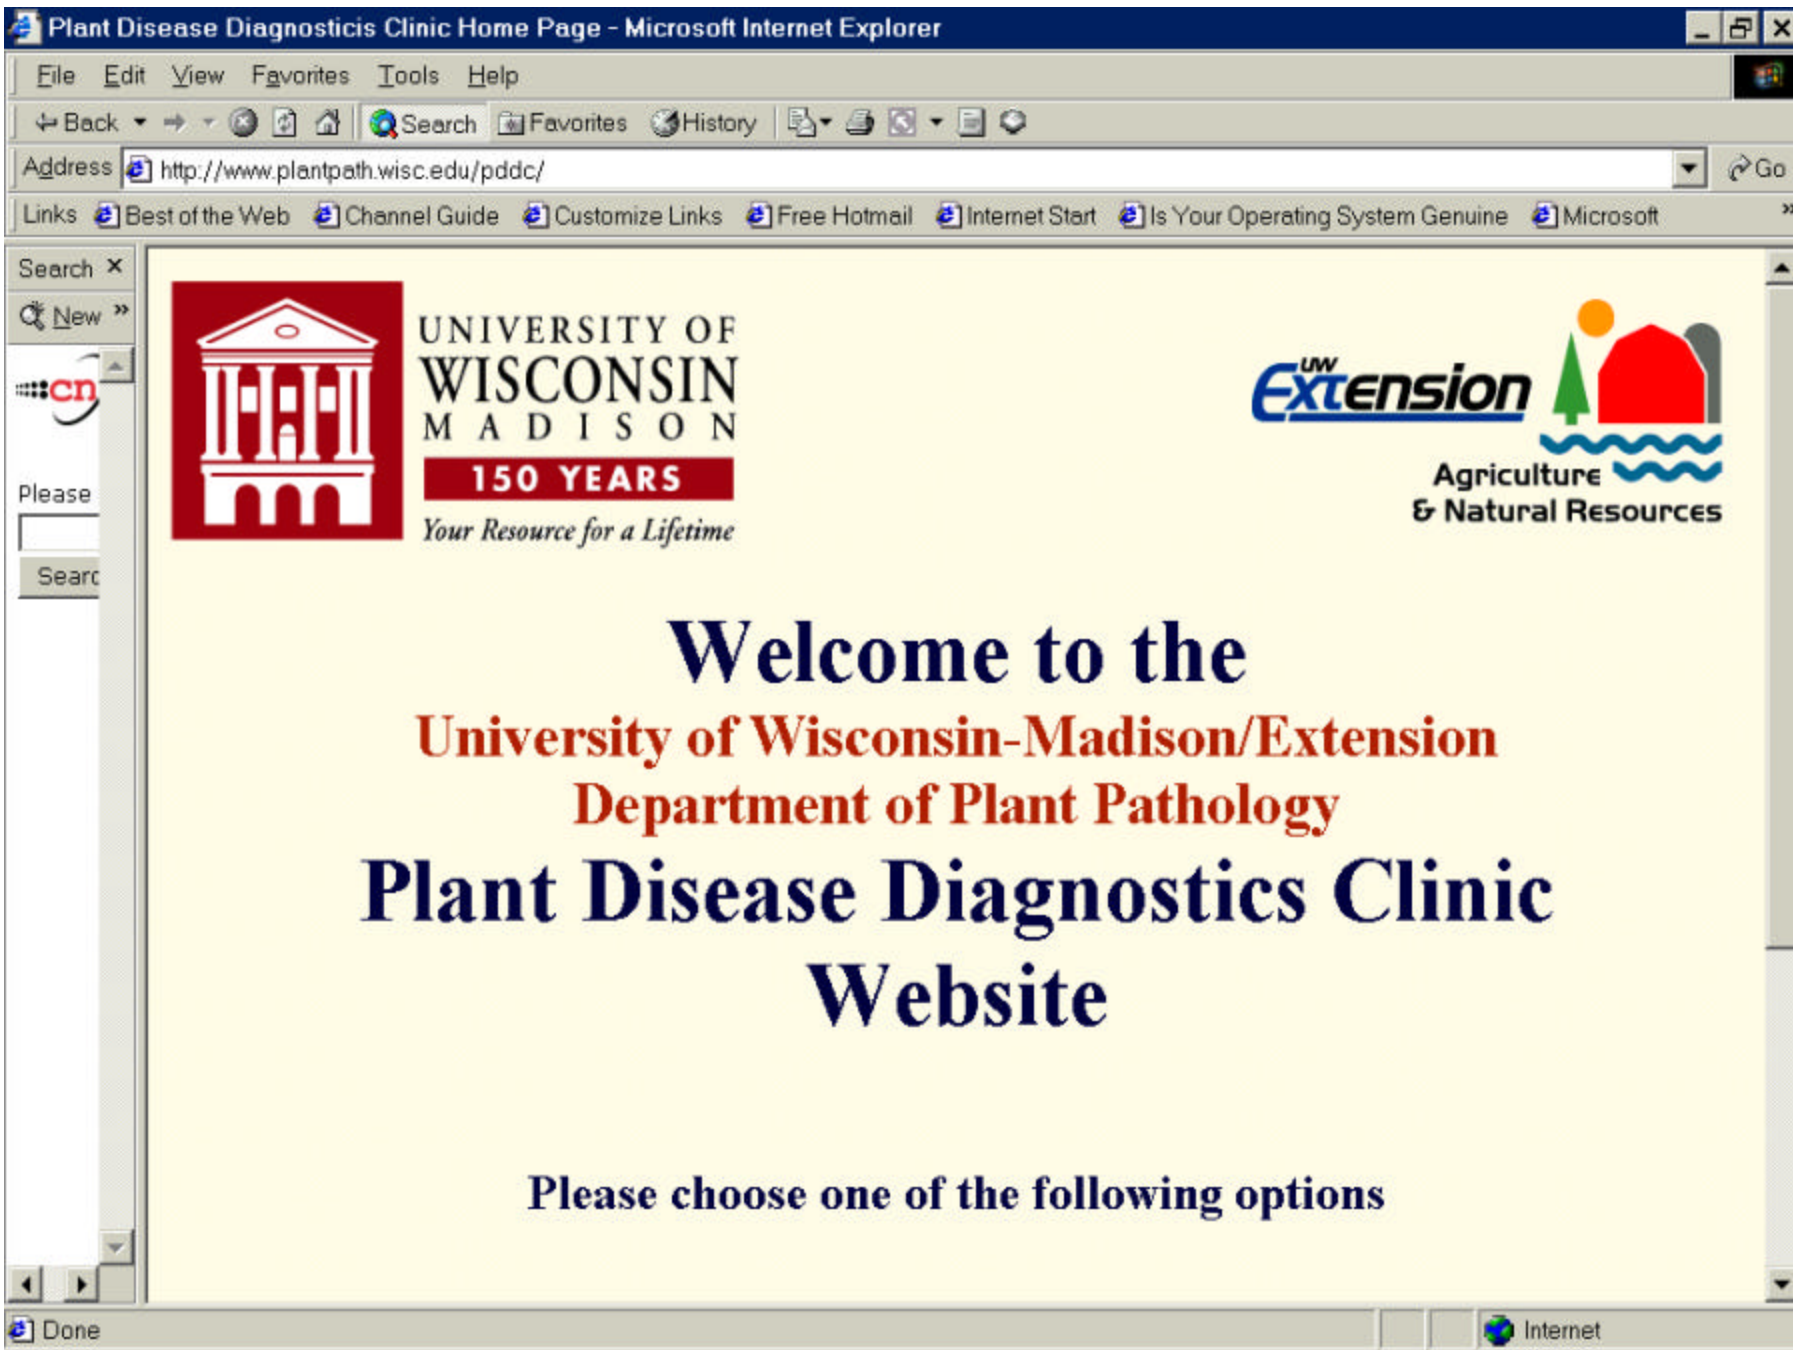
Plant Disease Diagnosticis Clinic Home Page - Microsoft Internet Explorer

File Edit View Favorites Tools Help

Back Search Favorites History

Address http://www.plantpath.wisc.edu/pddc/ Go

Links Best of the Web Channel Guide Customize Links Free Hotmail Internet Start Is Your Operating System Genuine Microsoft

Search ×

New »

cn

Please

Searc

UNIVERSITY OF WISCONSIN MADISON

150 YEARS

Your Resource for a Lifetime

UW Extension

Agriculture & Natural Resources

Welcome to the

University of Wisconsin-Madison/Extension

Department of Plant Pathology

Plant Disease Diagnostics Clinic Website

Please choose one of the following options

Done

Internet